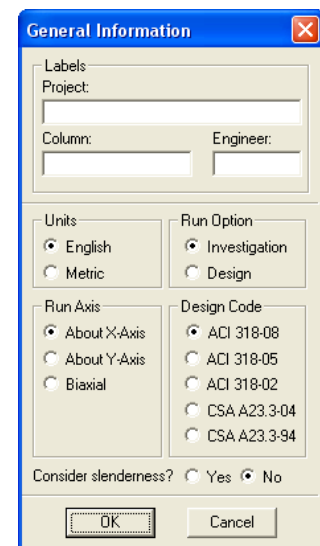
General Information

Labels
Project:
Column:
Engineer:

Units
English
Metric

Run Option
Investigation
Design

Run Axis
About X-Axis
About Y-Axis
Biaxial

Design Code
ACI 318-08
ACI 318-05
ACI 318-02
CSA A23.3-04
CSA A23.3-94

Consider slenderness? Yes No

OK
Cancel